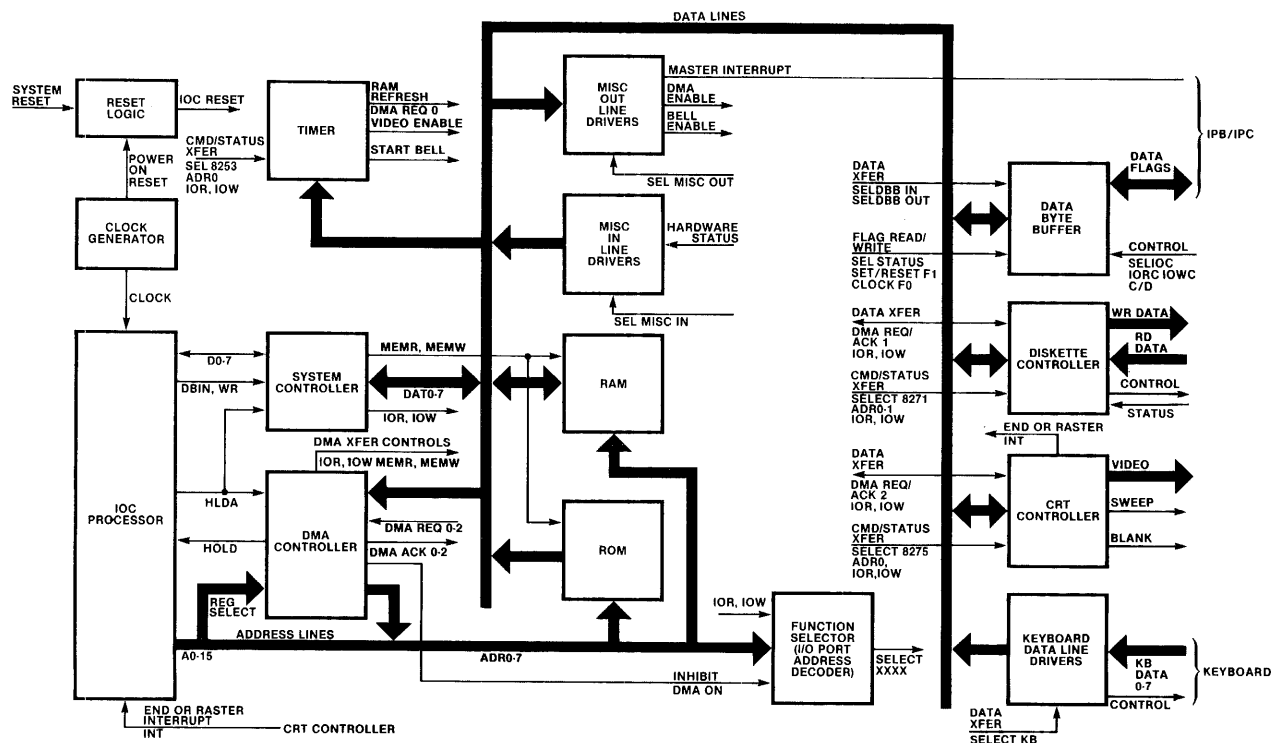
DATA LINES

SYSTEM RESET

RESET LOGIC

IOC RESET

POWER ON RESET

CLOCK GENERATOR

CLOCK

CMD/STATUS XFER
SEL 8253
ADR0
IOR, IOW

TIMER

RAM REFRESH
DMA REQ 0
VIDEO ENABLE
START BELL

MISC OUT LINE DRIVERS

MASTER INTERRUPT
DMA ENABLE
BELL ENABLE

SEL MISC OUT

MISC IN LINE DRIVERS

HARDWARE STATUS

SEL MISC IN

IPB/IPC

DATA XFER
SELDBB IN
SELDBB OUT

FLAG READ/WRITE
SEL STATUS
SET/RESET F1
CLOCK F0

DATA BYTE BUFFER

DATA FLAGS

CONTROL
SELIOC
IORC IOWC
C/D

DATA XFER
DMA REQ/ACK 1
IOR, IOW

CMD/STATUS XFER
SELECT 8271
ADR0-1
IOR, IOW

DISKETTE CONTROLLER

WR DATA
RD DATA
CONTROL
STATUS

END OR RASTER INT

DATA XFER
DMA REQ/ACK 2
IOR, IOW

CMD/STATUS XFER
SELECT 8275
ADR0,
IOR,IOW

CRT CONTROLLER

VIDEO
SWEEP
BLANK

IOC PROCESSOR

D0-7
DBIN, WR

SYSTEM CONTROLLER

MEMR, MEMW
DAT0-7
IOR, IOW

RAM

DMA XFER CONTROLS
IOR, IOW MEMR, MEMW

HLDA
HOLD

DMA CONTROLLER

DMA REQ 0-2
DMA ACK 0-2

ROM

REG SELECT

ADDRESS LINES
A0-15
ADR0-7

IOR, IOW

FUNCTION SELECTOR (I/O PORT ADDRESS DECODER)

SELECT XXXX

INHIBIT DMA ON

END OR RASTER INTERRUPT INT
CRT CONTROLLER

KEYBOARD DATA LINE DRIVERS

KB DATA 0-7
CONTROL

KEYBOARD

DATA XFER
SELECT KB